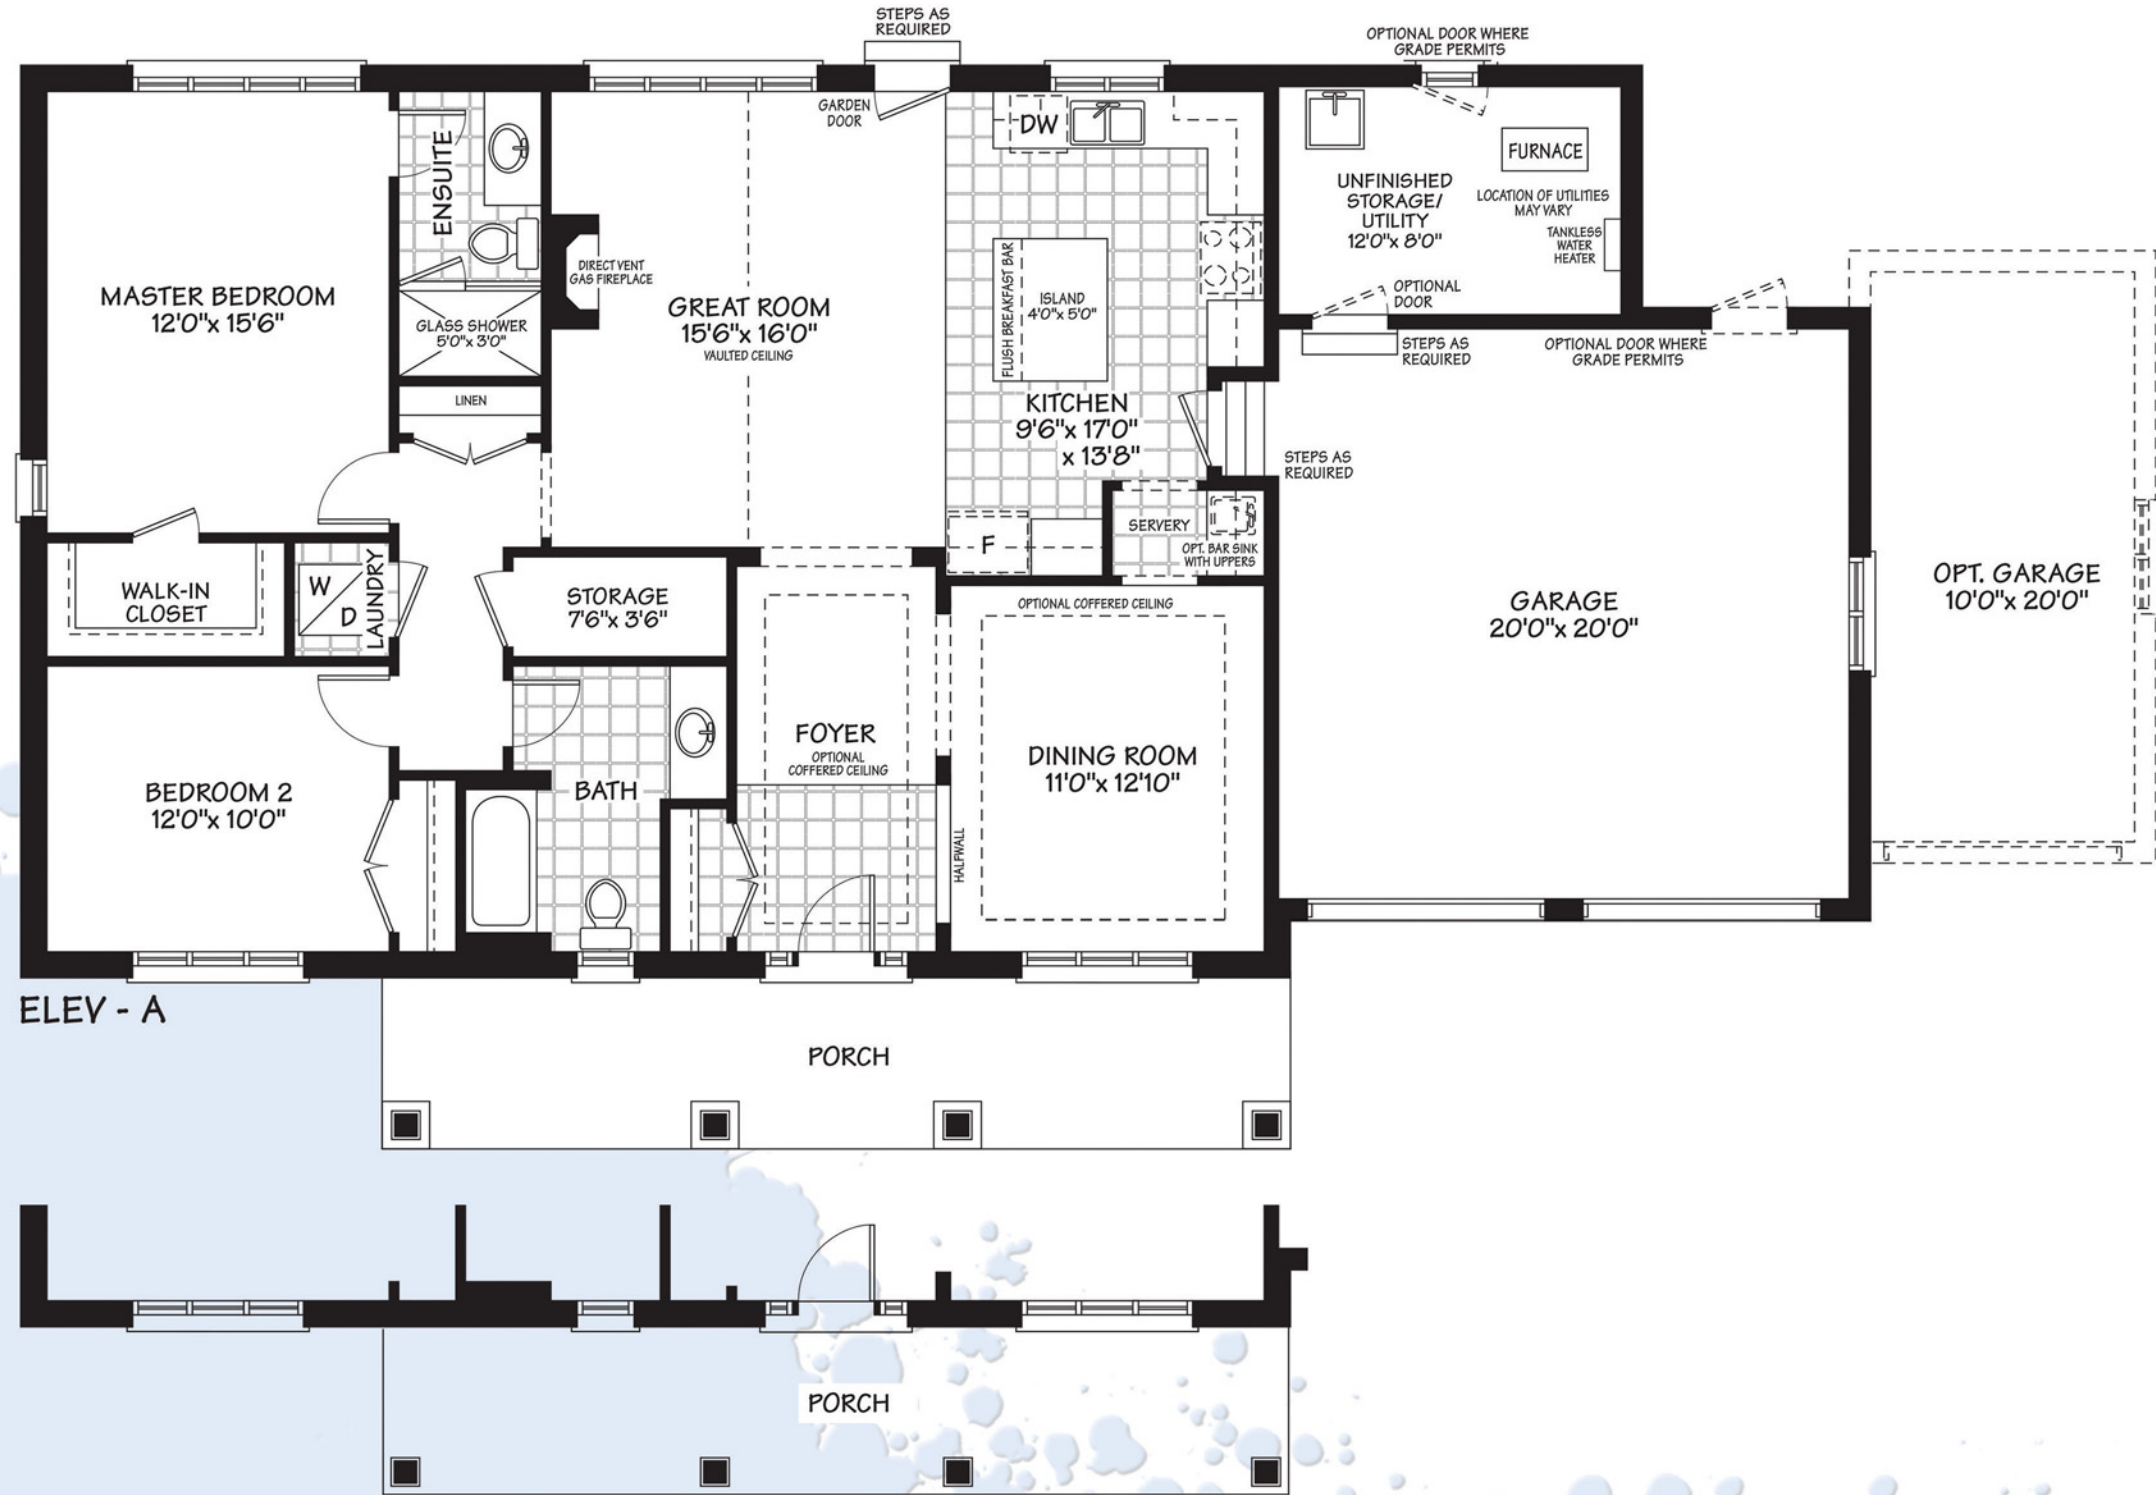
STEPS AS REQUIRED

OPTIONAL DOOR WHERE GRADE PERMITS

GARDEN DOOR

DW

FURNACE

UNFINISHED STORAGE/ UTILITY 12'0"x 8'0"

LOCATION OF UTILITIES MAY VARY

TANKLESS WATER HEATER

ENSUITE

DIRECT VENT GAS FIREPLACE

MASTER BEDROOM 12'0"x 15'6"

GREAT ROOM 15'6"x 16'0" VAULTED CEILING

FLUSH BREAKFAST BAR

ISLAND 4'0"x 5'0"

OPTIONAL DOOR

GLASS SHOWER 5'0"x 3'0"

STEPS AS REQUIRED

OPTIONAL DOOR WHERE GRADE PERMITS

LINEN

KITCHEN 9'6"x 17'0" x 13'8"

STEPS AS REQUIRED

SERVERY

OPT. BAR SINK WITH UPPERS

F

WALK-IN CLOSET

W D

LAUNDRY

STORAGE 7'6"x 3'6"

OPTIONAL COFFERED CEILING

GARAGE 20'0"x 20'0"

OPT. GARAGE 10'0"x 20'0"

FOYER OPTIONAL COFFERED CEILING

DINING ROOM 11'0"x 12'10"

BEDROOM 2 12'0"x 10'0"

BATH

HALFWALL

ELEV - A

PORCH

PORCH